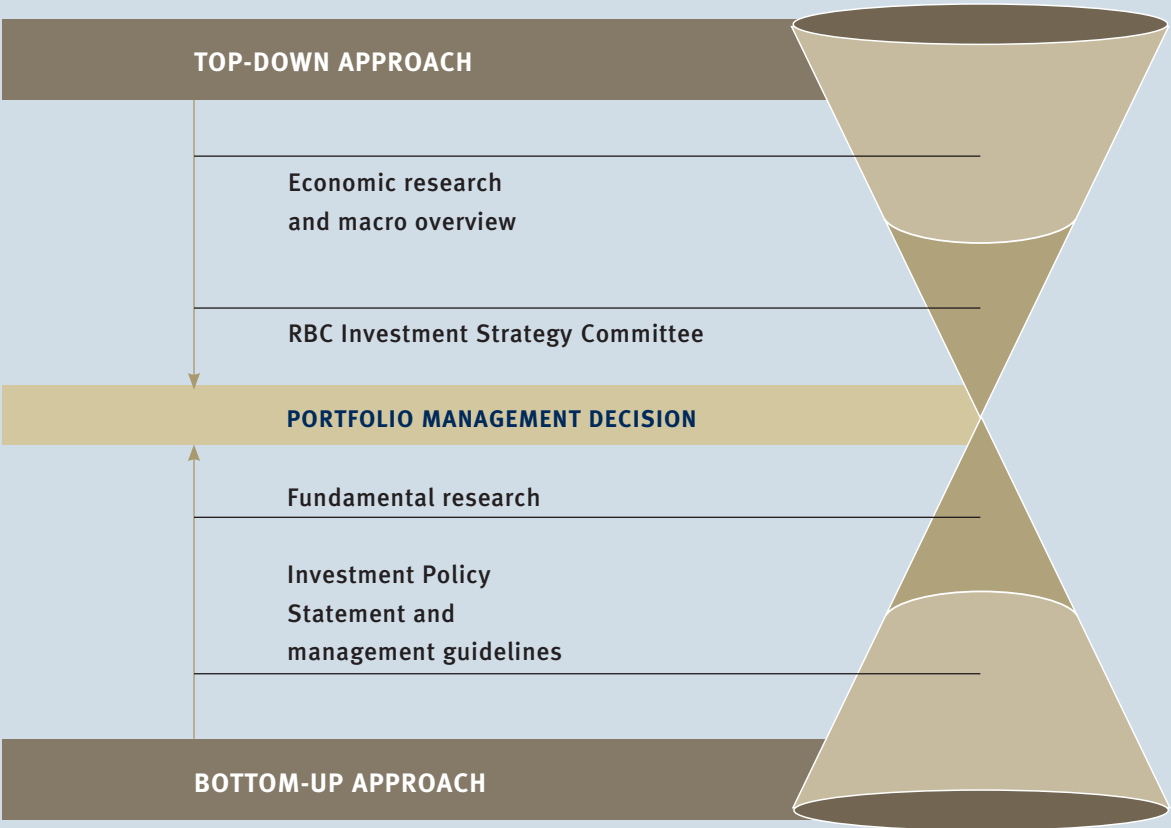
TOP-DOWN APPROACH

Economic research and macro overview

RBC Investment Strategy Committee

PORTFOLIO MANAGEMENT DECISION

Fundamental research

Investment Policy Statement and management guidelines

BOTTOM-UP APPROACH